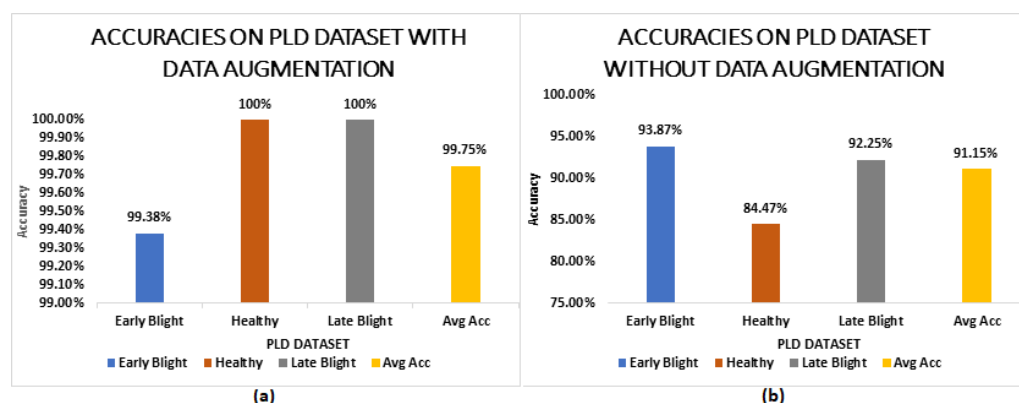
ACCURACIES ON PLD DATASET WITH DATA AUGMENTATION

Accuracy

100.00%
99.90%
99.80%
99.70%
99.60%
99.50%
99.40%
99.30%
99.20%
99.10%
99.00%

99.38%
100%
100%
99.75%

Early Blight
Healthy
Late Blight
Avg Acc

PLD DATASET

Early Blight
Healthy
Late Blight
Avg Acc

(a)

ACCURACIES ON PLD DATASET WITHOUT DATA AUGMENTATION

Accuracy

100.00%
95.00%
90.00%
85.00%
80.00%
75.00%

93.87%
84.47%
92.25%
91.15%

Early Blight
Healthy
Late Blight
Avg Acc

PLD DATASET

Early Blight
Healthy
Late Blight
Avg Acc

(b)